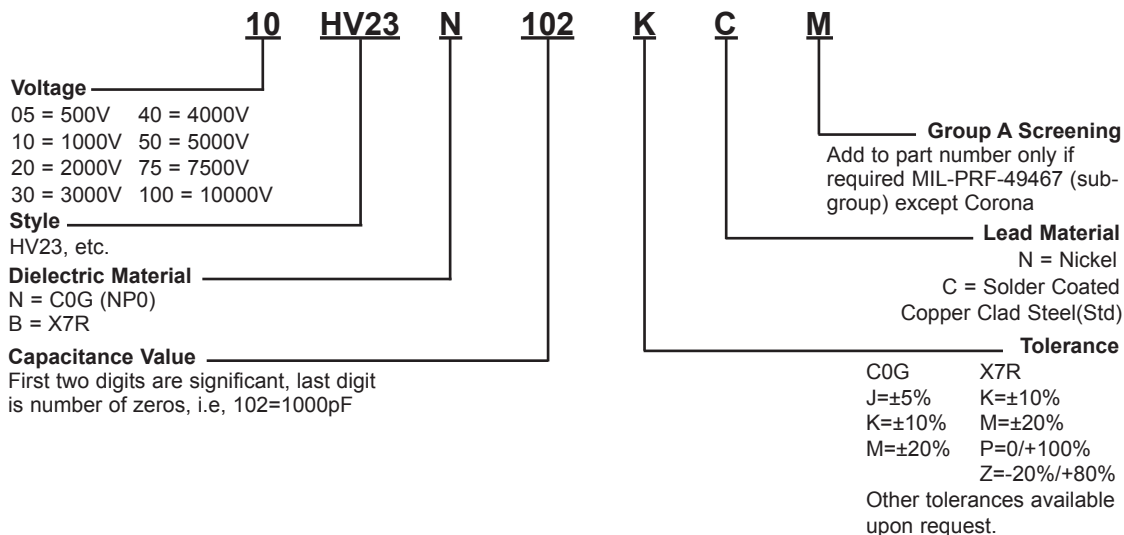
10 HV23 N 102 K C M

**Voltage**
05 = 500V 40 = 4000V
10 = 1000V 50 = 5000V
20 = 2000V 75 = 7500V
30 = 3000V 100 = 10000V

**Style**
HV23, etc.

**Dielectric Material**
N = C0G (NP0)
B = X7R

**Capacitance Value**
First two digits are significant, last digit is number of zeros, i.e, 102=1000pF

**Group A Screening**
Add to part number only if required MIL-PRF-49467 (subgroup) except Corona

**Lead Material**
N = Nickel
C = Solder Coated Copper Clad Steel(Std)

**Tolerance**

| C0G | X7R |
|---|---|
| J=±5% | K=±10% |
| K=±10% | M=±20% |
| M=±20% | P=0/+100% |
| | Z=-20%/+80% |

Other tolerances available upon request.